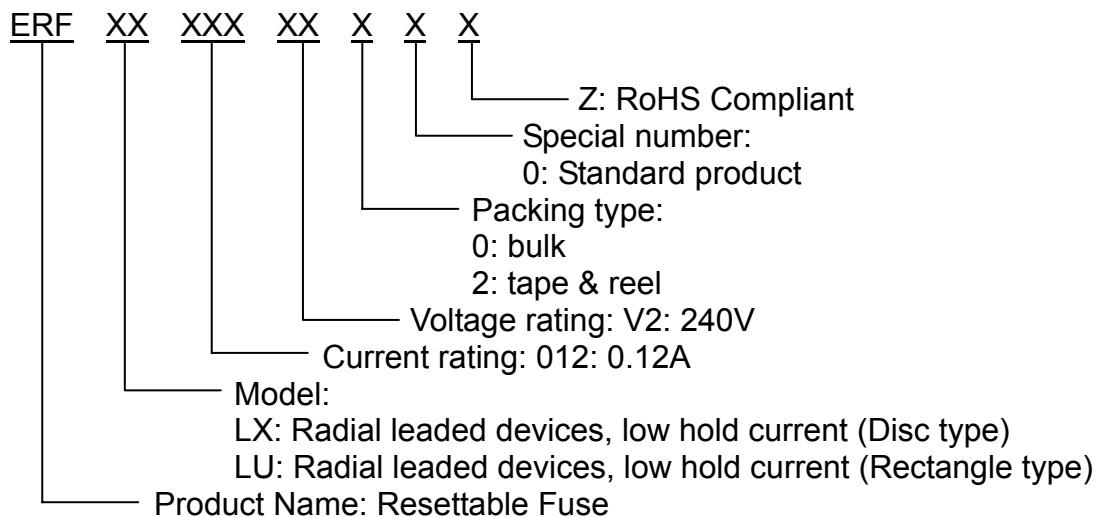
ERF XX XXX XX X X X

Z: RoHS Compliant

Special number:
0: Standard product

Packing type:
0: bulk
2: tape & reel

Voltage rating: V2: 240V

Current rating: 012: 0.12A

Model:
LX: Radial leaded devices, low hold current (Disc type)
LU: Radial leaded devices, low hold current (Rectangle type)

Product Name: Resettable Fuse